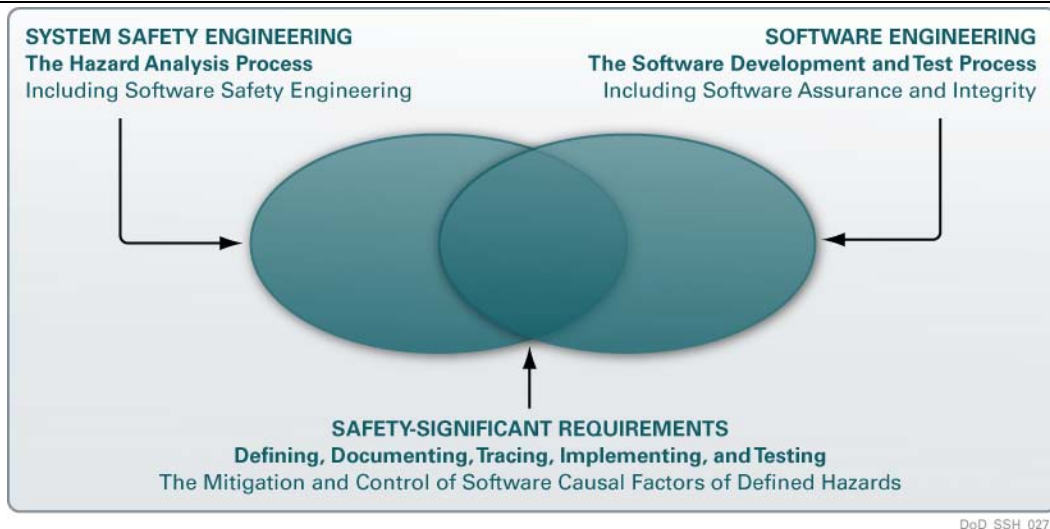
SYSTEM SAFETY ENGINEERING
The Hazard Analysis Process
Including Software Safety Engineering

SOFTWARE ENGINEERING
The Software Development and Test Process
Including Software Assurance and Integrity

SAFETY-SIGNIFICANT REQUIREMENTS
Defining, Documenting, Tracing, Implementing, and Testing
The Mitigation and Control of Software Causal Factors of Defined Hazards

DoD_SSH_027